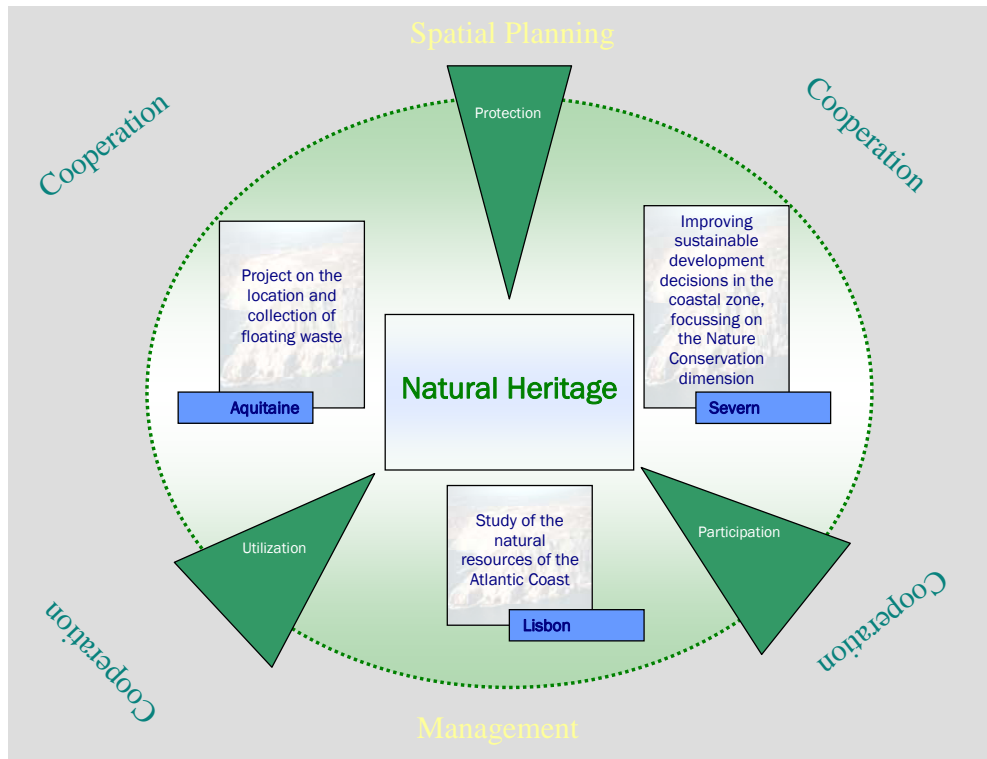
Spatial Planning

Cooperation

Protection

Cooperation

Project on the location and collection of floating waste

Aquitaine

Improving sustainable development decisions in the coastal zone, focussing on the Nature Conservation dimension

Severn

Natural Heritage

Study of the natural resources of the Atlantic Coast

Lisbon

Utilization

Participation

Cooperation

Cooperation

Management